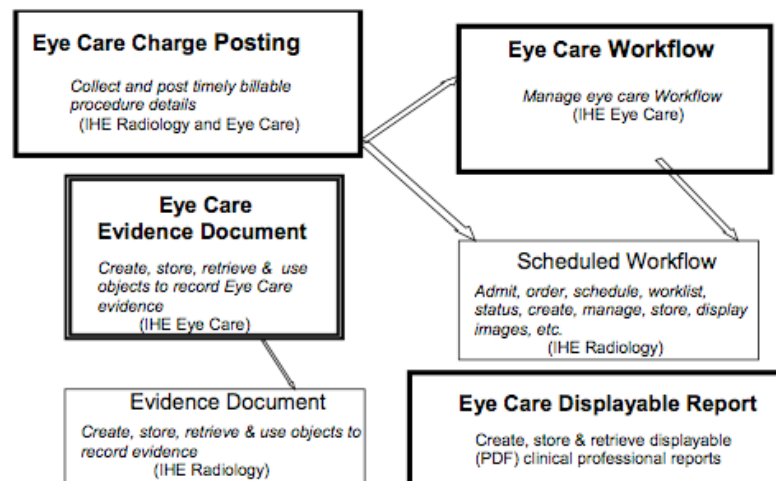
Eye Care Charge Posting

Collect and post timely billable procedure details
(IHE Radiology and Eye Care)

Eye Care Workflow

Manage eye care Workflow
(IHE Eye Care)

Eye Care Evidence Document

Create, store, retrieve & use objects to record Eye Care evidence
(IHE Eye Care)

Scheduled Workflow

Admit, order, schedule, worklist, status, create, manage, store, display images, etc.
(IHE Radiology)

Evidence Document

Create, store, retrieve & use objects to record evidence
(IHE Radiology)

Eye Care Displayable Report

Create, store & retrieve displayable (PDF) clinical professional reports